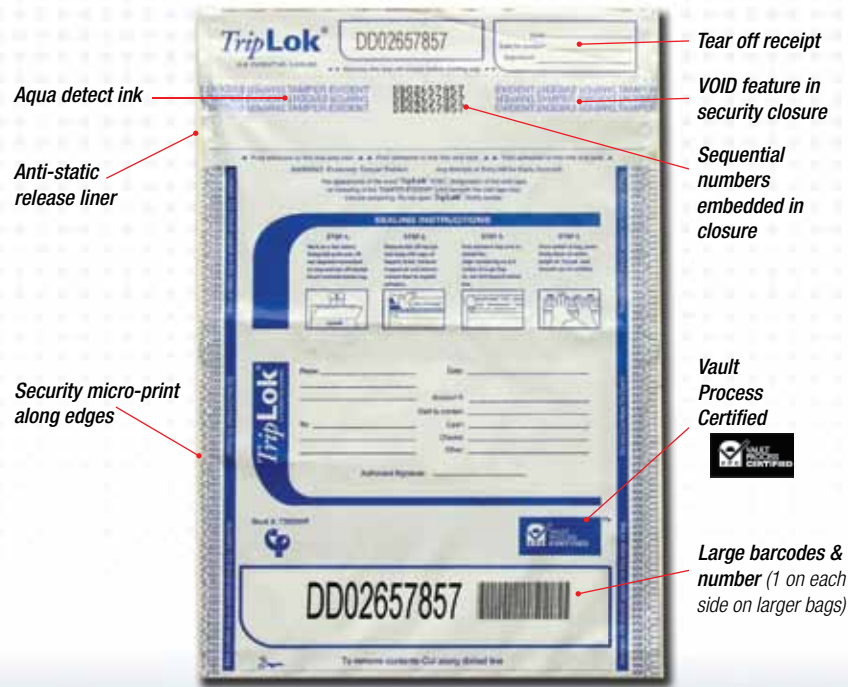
TripLok®

DD02657857

Tear off receipt

Aqua detect ink

VOID feature in security closure

Anti-static release liner

Sequential numbers embedded in closure

SEALING INSTRUCTIONS

STEP 1 STEP 2 STEP 3 STEP 4

TripLok

From: Date:

To:

Authorized Signature

Security micro-print along edges

Vault Process Certified

VAULT PROCESS CERTIFIED

DD02657857

Large barcodes & number (1 on each side on larger bags)

To remove contents Cut along dotted line